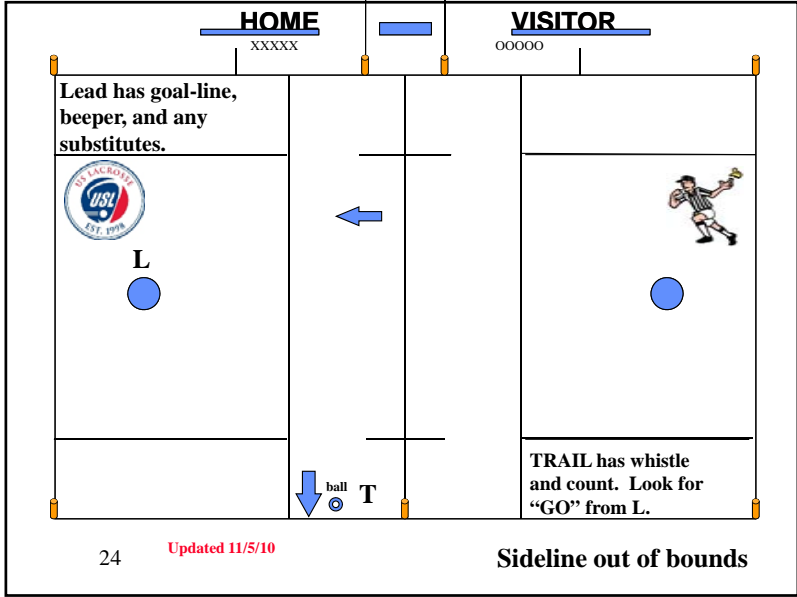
HOME
XXXXX

VISITOR
OOOOO

Lead has goal-line, beeper, and any substitutes.

US LACROSSE
USL
EST. 1998

L

ball

T

TRAIL has whistle and count. Look for "GO" from L.

24

Updated 11/5/10

Sideline out of bounds